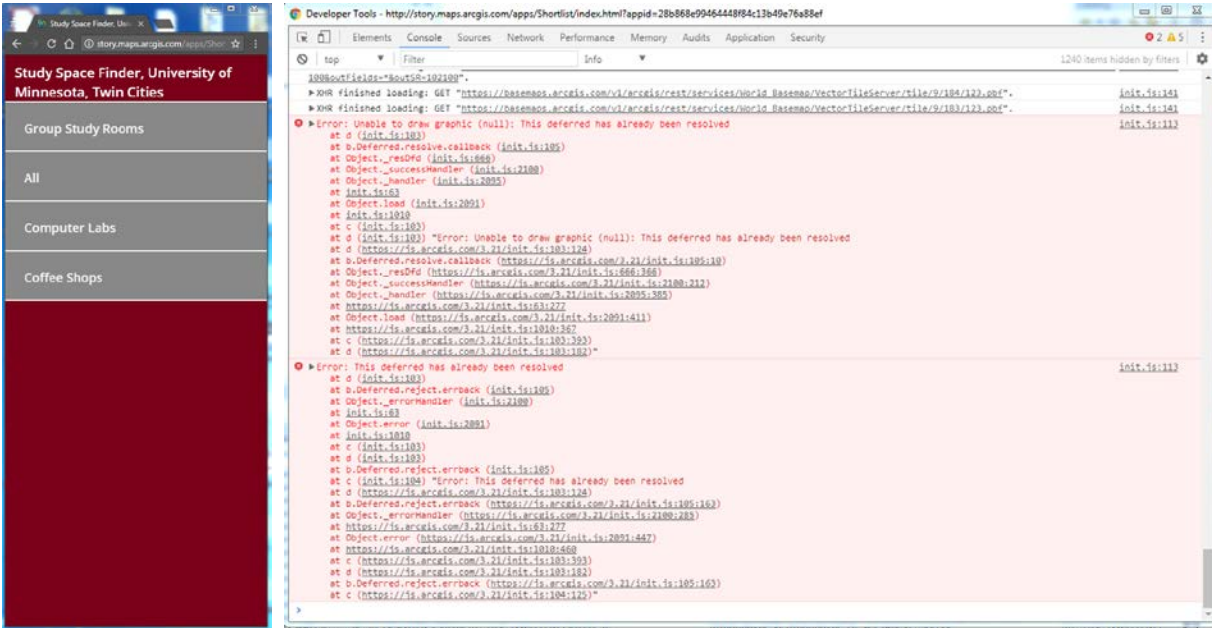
Study Space Finder, Univ ×

story.maps.arcgis.com/apps/Shor

Study Space Finder, University of Minnesota, Twin Cities

Group Study Rooms

All

Computer Labs

Coffee Shops

Developer Tools - http://story.maps.arcgis.com/apps/Shortlist/index.html?appid=28b868e99464448f84c13b49e76a88ef

Elements Console Sources Network Performance Memory Audits Application Security

2 5

top Filter Info 1240 items hidden by filters

100&outFields=*&outSR=102100".

▶XHR finished loading: GET "https://basemaps.arcgis.com/v1/arcgis/rest/services/World_Basemap/VectorTileServer/tile/9/184/123.pbf". init.js:141

▶XHR finished loading: GET "https://basemaps.arcgis.com/v1/arcgis/rest/services/World_Basemap/VectorTileServer/tile/9/183/123.pbf". init.js:141

▶Error: Unable to draw graphic (null): This deferred has already been resolved init.js:113
at d (init.js:103)
at b.Deferred.resolve.callback (init.js:105)
at Object._resDfd (init.js:666)
at Object._successHandler (init.js:2100)
at Object._handler (init.js:2095)
at init.js:63
at Object.load (init.js:2091)
at init.js:1010
at c (init.js:103)
at d (init.js:103) "Error: Unable to draw graphic (null): This deferred has already been resolved
at d (https://js.arcgis.com/3.21/init.js:103:124)
at b.Deferred.resolve.callback (https://js.arcgis.com/3.21/init.js:105:10)
at Object._resDfd (https://js.arcgis.com/3.21/init.js:666:366)
at Object._successHandler (https://js.arcgis.com/3.21/init.js:2100:212)
at Object._handler (https://js.arcgis.com/3.21/init.js:2095:385)
at https://js.arcgis.com/3.21/init.js:63:272
at Object.load (https://js.arcgis.com/3.21/init.js:2091:411)
at https://js.arcgis.com/3.21/init.js:1010:367
at c (https://js.arcgis.com/3.21/init.js:103:393)
at d (https://js.arcgis.com/3.21/init.js:103:182)"

▶Error: This deferred has already been resolved init.js:113
at d (init.js:103)
at b.Deferred.reject.errback (init.js:105)
at Object._errorHandler (init.js:2100)
at init.js:63
at Object.error (init.js:2091)
at init.js:1010
at c (init.js:103)
at d (init.js:103)
at b.Deferred.reject.errback (init.js:105)
at c (init.js:104) "Error: This deferred has already been resolved
at d (https://js.arcgis.com/3.21/init.js:103:124)
at b.Deferred.reject.errback (https://js.arcgis.com/3.21/init.js:105:163)
at Object._errorHandler (https://js.arcgis.com/3.21/init.js:2100:285)
at https://js.arcgis.com/3.21/init.js:63:277
at Object.error (https://js.arcgis.com/3.21/init.js:2091:447)
at https://js.arcgis.com/3.21/init.js:1010:460
at c (https://js.arcgis.com/3.21/init.js:103:393)
at d (https://js.arcgis.com/3.21/init.js:103:182)
at b.Deferred.reject.errback (https://js.arcgis.com/3.21/init.js:105:163)
at c (https://js.arcgis.com/3.21/init.js:104:125)"